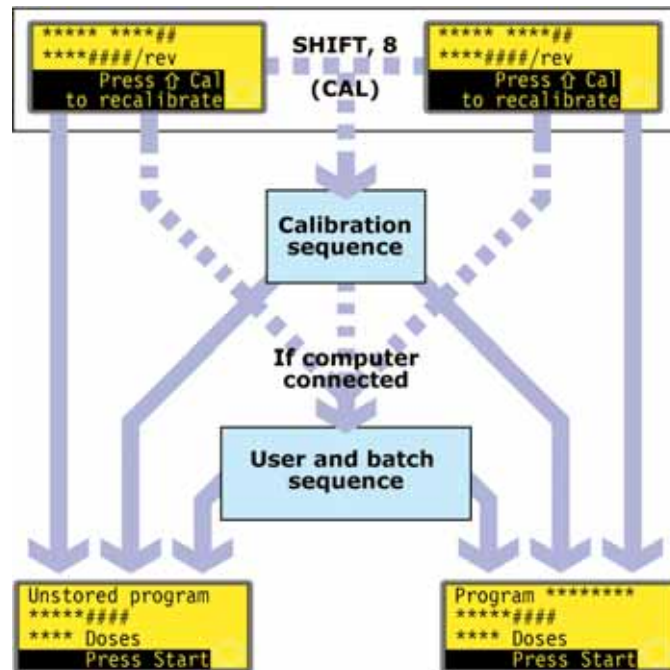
***** ****##
****####/rev
Press ⇧ Cal
to recalibrate

SHIFT, 8
(CAL)

***** ****##
****####/rev
Press ⇧ Cal
to recalibrate

Calibration sequence

If computer connected

User and batch sequence

Unstored program
*****####
**** Doses
Press Start

Program ********
*****####
**** Doses
Press Start